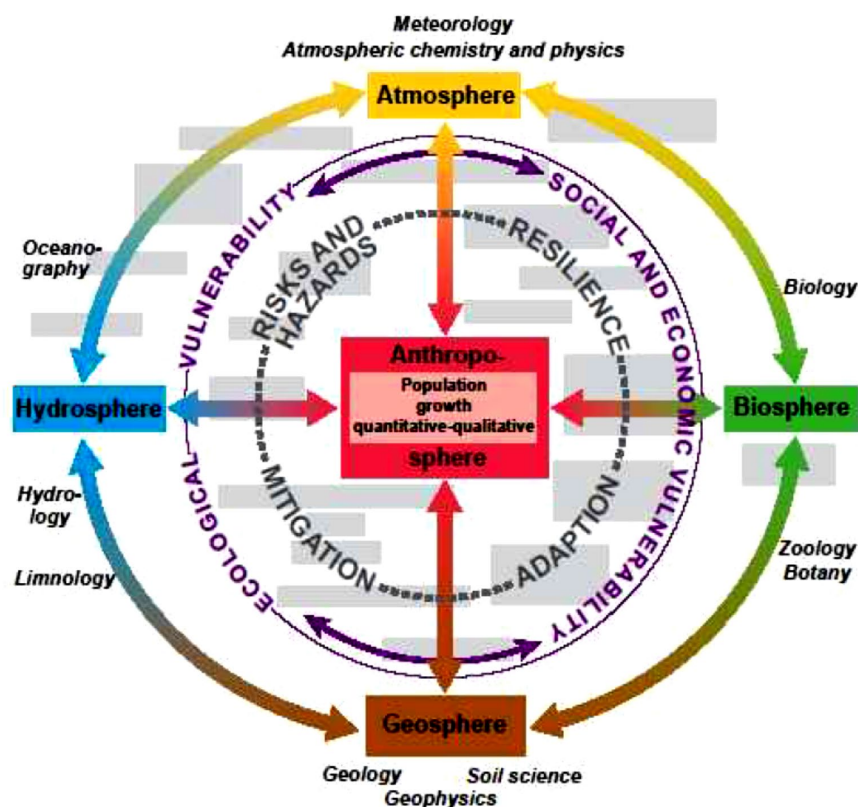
Meteorology
Atmospheric chemistry and physics

Atmosphere

Oceanography

Biology

ECOLOGICAL VULNERABILITY

SOCIAL AND ECONOMIC VULNERABILITY

RISKS AND HAZARDS

RESILIENCE

Hydrosphere

Anthropo-
Population growth quantitative-qualitative
sphere

Biosphere

MITIGATION

ADAPTION

Hydrology

Limnology

Zoology
Botany

Geosphere

Geology
Geophysics
Soil science